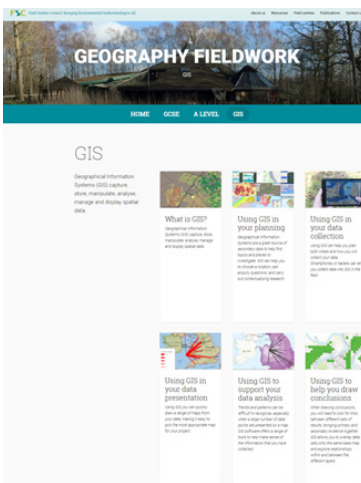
FSC Field Studies Council: Bringing Environmental Understanding to All

About us Resources Field centres Publications Contact

GEOGRAPHY FIELDWORK

GIS

HOME GCSE A LEVEL GIS

GIS

Geographical Information Systems (GIS) capture, store, manipulate, analyse, manage and display spatial data.

What is GIS?

Geographical Information Systems (GIS) capture, store, manipulate, analyse, manage and display spatial data.

Using GIS in your planning

Geographical Information Systems are a great source of secondary data to help find topics and places to investigate. GIS can help you to choose a location, ask enquiry questions, and carry out contextualising research.

Using GIS in your data collection

Using GIS can help you plan both where and how you will collect your data. Smartphones or tablets can help you collect data into GIS in the field.

Using GIS in your data presentation

Using GIS you can quickly draw a range of maps from your data, making it easy to pick the most appropriate map for your project.

Using GIS to support your data analysis

Trends and patterns can be difficult to recognise, especially when a large number of data points are presented on a map. GIS software offers a range of tools to help make sense of the information that you have collected.

Using GIS to help you draw conclusions

When drawing conclusions, you will need to look for links between different sets of results, bringing primary and secondary evidence together. GIS allows you to overlay data sets onto the same base map and explore relationships within and between the different layers.